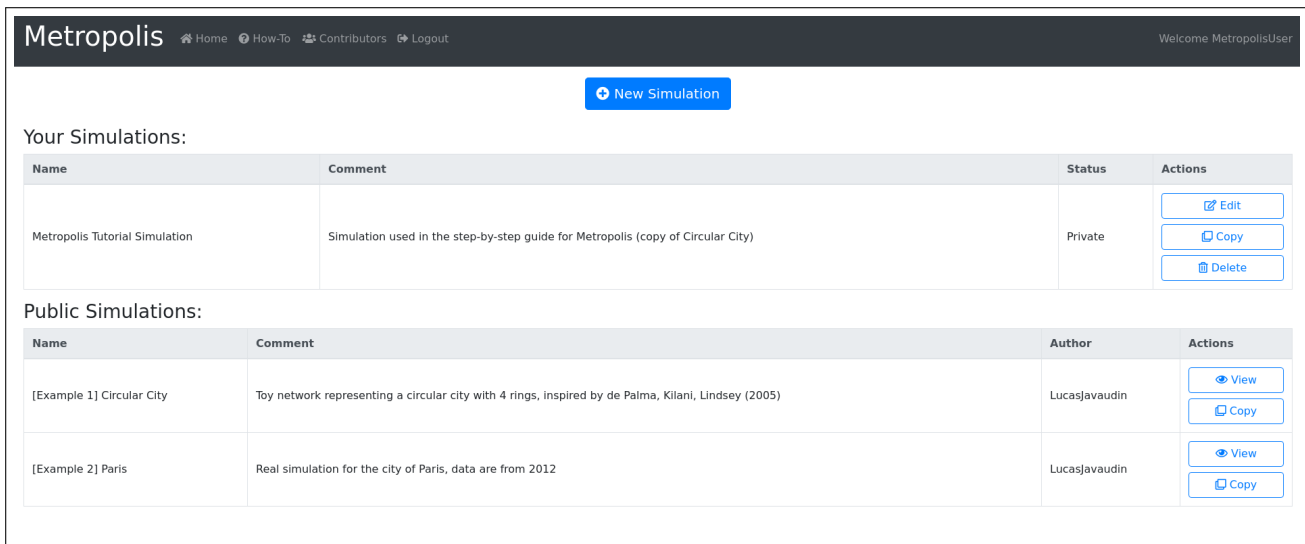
Metropolis Home How-To Contributors Logout

Welcome MetropolisUser

New Simulation

Your Simulations:

| Name | Comment | Status | Actions |
|---|---|---|---|
| Metropolis Tutorial Simulation | Simulation used in the step-by-step guide for Metropolis (copy of Circular City) | Private | Edit Copy Delete |

Public Simulations:

| Name | Comment | Author | Actions |
|---|---|---|---|
| [Example 1] Circular City | Toy network representing a circular city with 4 rings, inspired by de Palma, Kilani, Lindsey (2005) | LucasJavaudin | View Copy |
| [Example 2] Paris | Real simulation for the city of Paris, data are from 2012 | LucasJavaudin | View Copy |